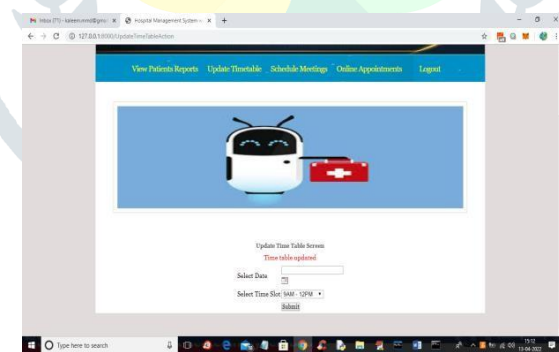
Inbox (71) - kaleem.mmd@gma... ×
Hospital Management System - ×
+
127.0.0.1:8000/UpdateTimeTableAction

View Patients Reports Update Timetable Schedule Meetings Online Appointments Logout

Update Time Table Screen
Time table updated
Select Date
Select Time Slot 9AM - 12PM
Submit

Type here to search
15:12
13-04-2022